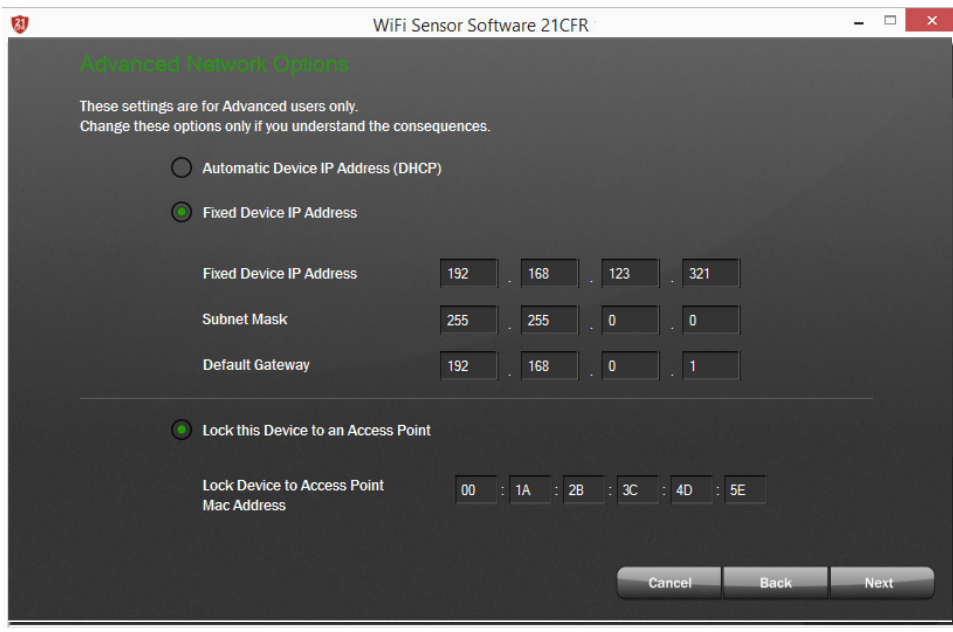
WiFi Sensor Software 21CFR

Advanced Network Options

These settings are for Advanced users only.
Change these options only if you understand the consequences.

Automatic Device IP Address (DHCP)

Fixed Device IP Address

Fixed Device IP Address 192 . 168 . 123 . 321

Subnet Mask 255 . 255 . 0 . 0

Default Gateway 192 . 168 . 0 . 1

Lock this Device to an Access Point

Lock Device to Access Point Mac Address 00 : 1A : 2B : 3C : 4D : 5E

Cancel Back Next